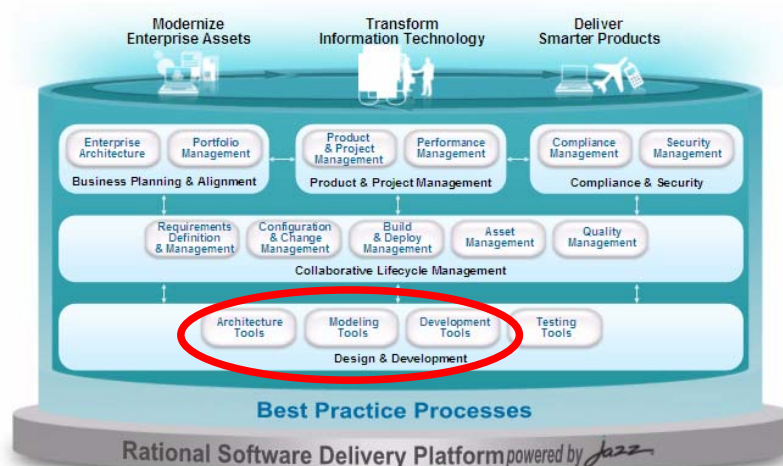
Modernize Enterprise Assets

Transform Information Technology

Deliver Smarter Products

Enterprise Architecture

Portfolio Management

Business Planning & Alignment

Product & Project Management

Performance Management

Product & Project Management

Compliance Management

Security Management

Compliance & Security

Requirements Definition & Management

Configuration & Change Management

Build & Deploy Management

Asset Management

Quality Management

Collaborative Lifecycle Management

Architecture Tools

Modeling Tools

Development Tools

Testing Tools

Design & Development

Best Practice Processes

Rational Software Delivery Platform powered by Jazz